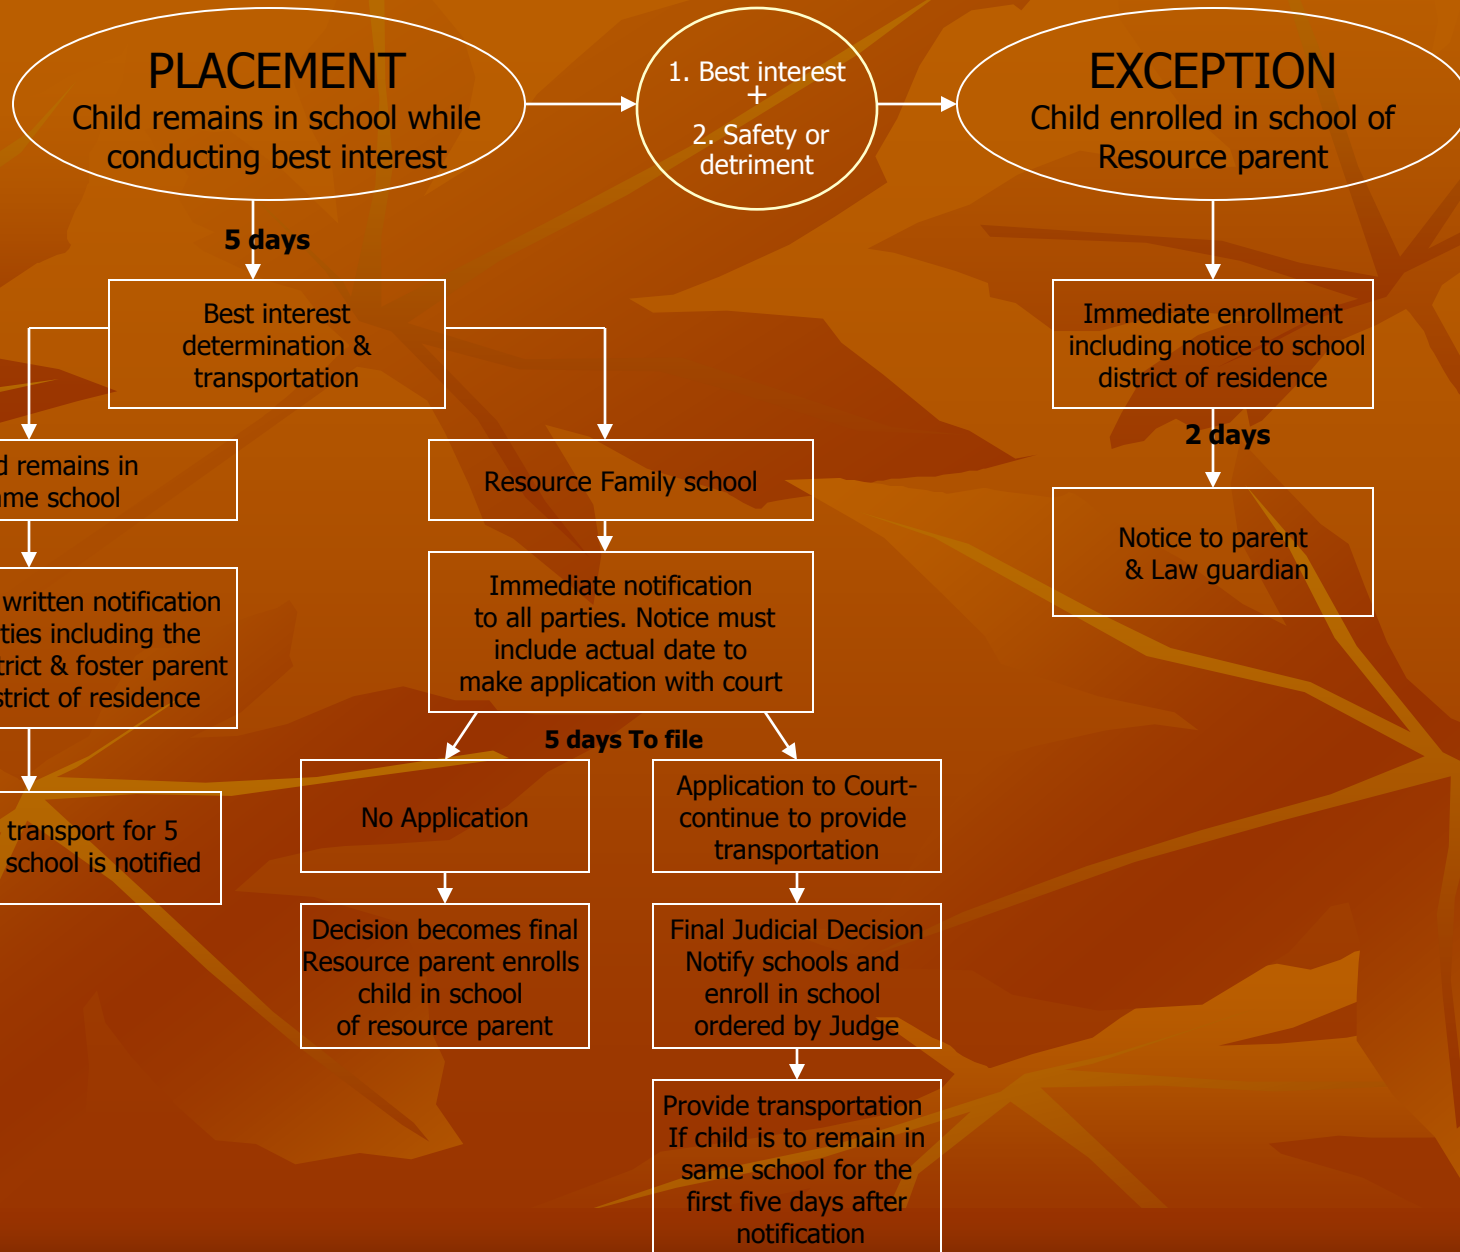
PLACEMENT
Child remains in school while conducting best interest

1. Best interest
+
2. Safety or detriment

EXCEPTION
Child enrolled in school of Resource parent

5 days

Best interest determination & transportation

Immediate enrollment including notice to school district of residence

2 days

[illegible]d remains in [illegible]me school

Resource Family school

Notice to parent & Law guardian

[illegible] written notification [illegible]ties including the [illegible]trict & foster parent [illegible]strict of residence

Immediate notification to all parties. Notice must include actual date to make application with court

5 days To file

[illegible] transport for 5 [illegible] school is notified

No Application

Application to Court- continue to provide transportation

Decision becomes final Resource parent enrolls child in school of resource parent

Final Judicial Decision Notify schools and enroll in school ordered by Judge

Provide transportation If child is to remain in same school for the first five days after notification